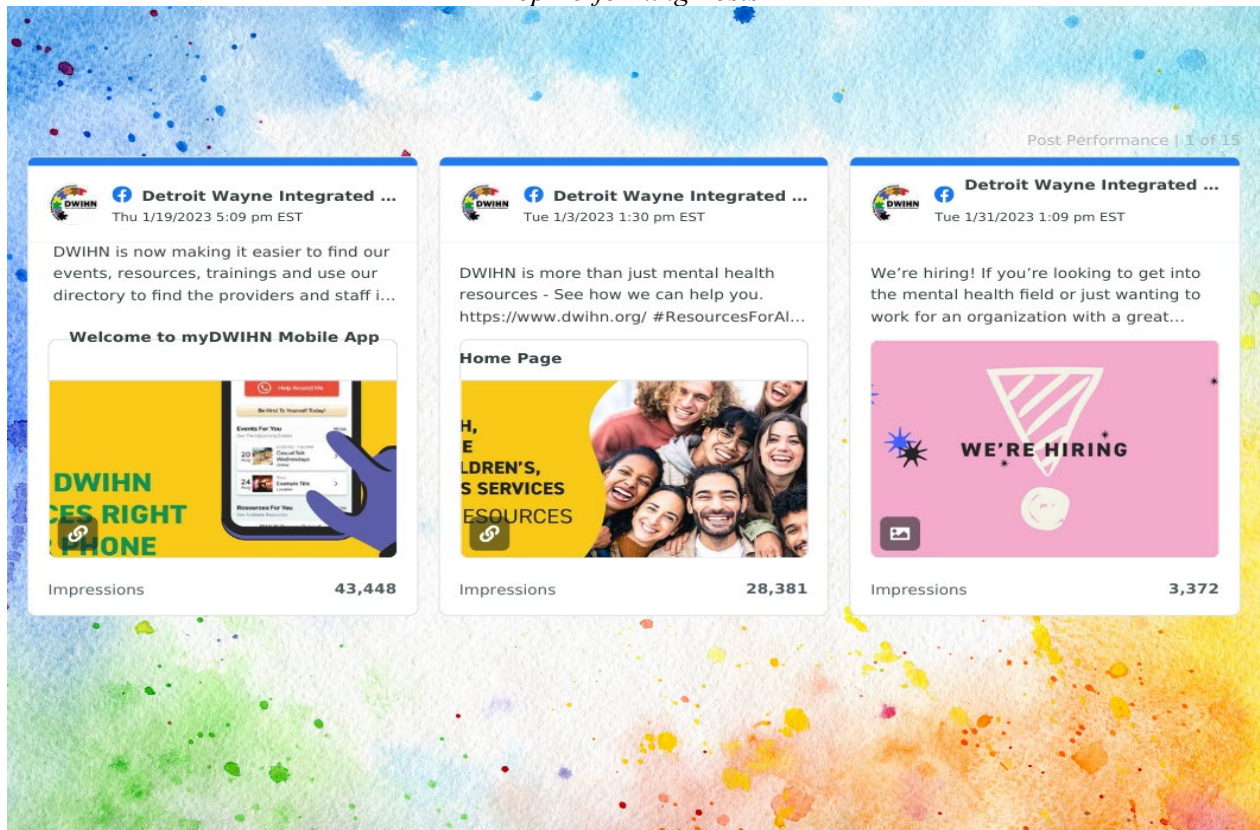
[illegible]

Post Performance | 1 of 15

DWIHN Detroit Wayne Integrated ...
Thu 1/19/2023 5:09 pm EST

DWIHN is now making it easier to find our events, resources, trainings and use our directory to find the providers and staff i...

Welcome to myDWIHN Mobile App

Help Around Me
Be Kind To Yourself Today!
Events For You
20 Coaxial Talk Wednesdays
24 Example Title
Resources For You

DWIHN
CES RIGHT
PHONE

Impressions 43,448

DWIHN Detroit Wayne Integrated ...
Tue 1/3/2023 1:30 pm EST

DWIHN is more than just mental health resources - See how we can help you. https://www.dwihn.org/ #ResourcesForAl...

Home Page

H,
E
LDREN'S,
S SERVICES
ESOURCES

Impressions 28,381

DWIHN Detroit Wayne Integrated ...
Tue 1/31/2023 1:09 pm EST

We're hiring! If you're looking to get into the mental health field or just wanting to work for an organization with a great...

WE'RE HIRING

Impressions 3,372